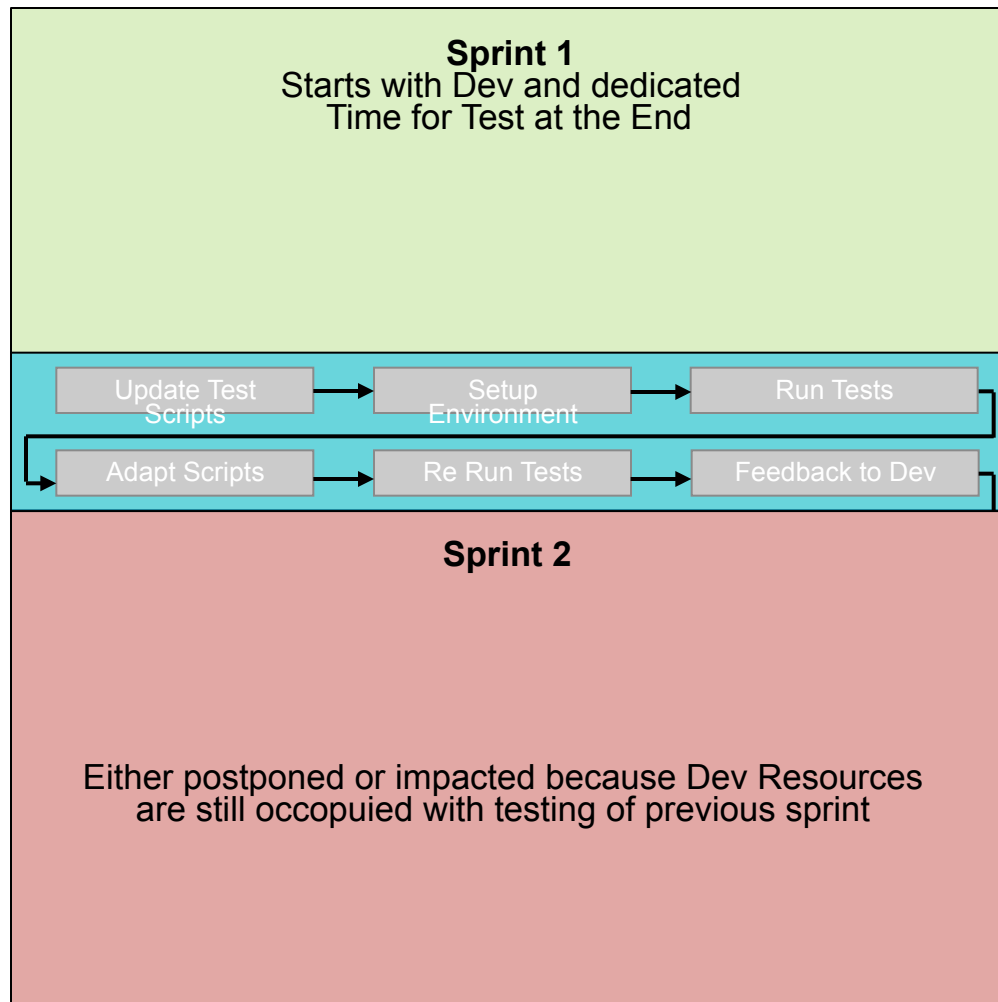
**Sprint 1**
Starts with Dev and dedicated Time for Test at the End

Update Test Scripts

Setup Environment

Run Tests

Adapt Scripts

Re Run Tests

Feedback to Dev

**Sprint 2**

Either postponed or impacted because Dev Resources are still occopuied with testing of previous sprint